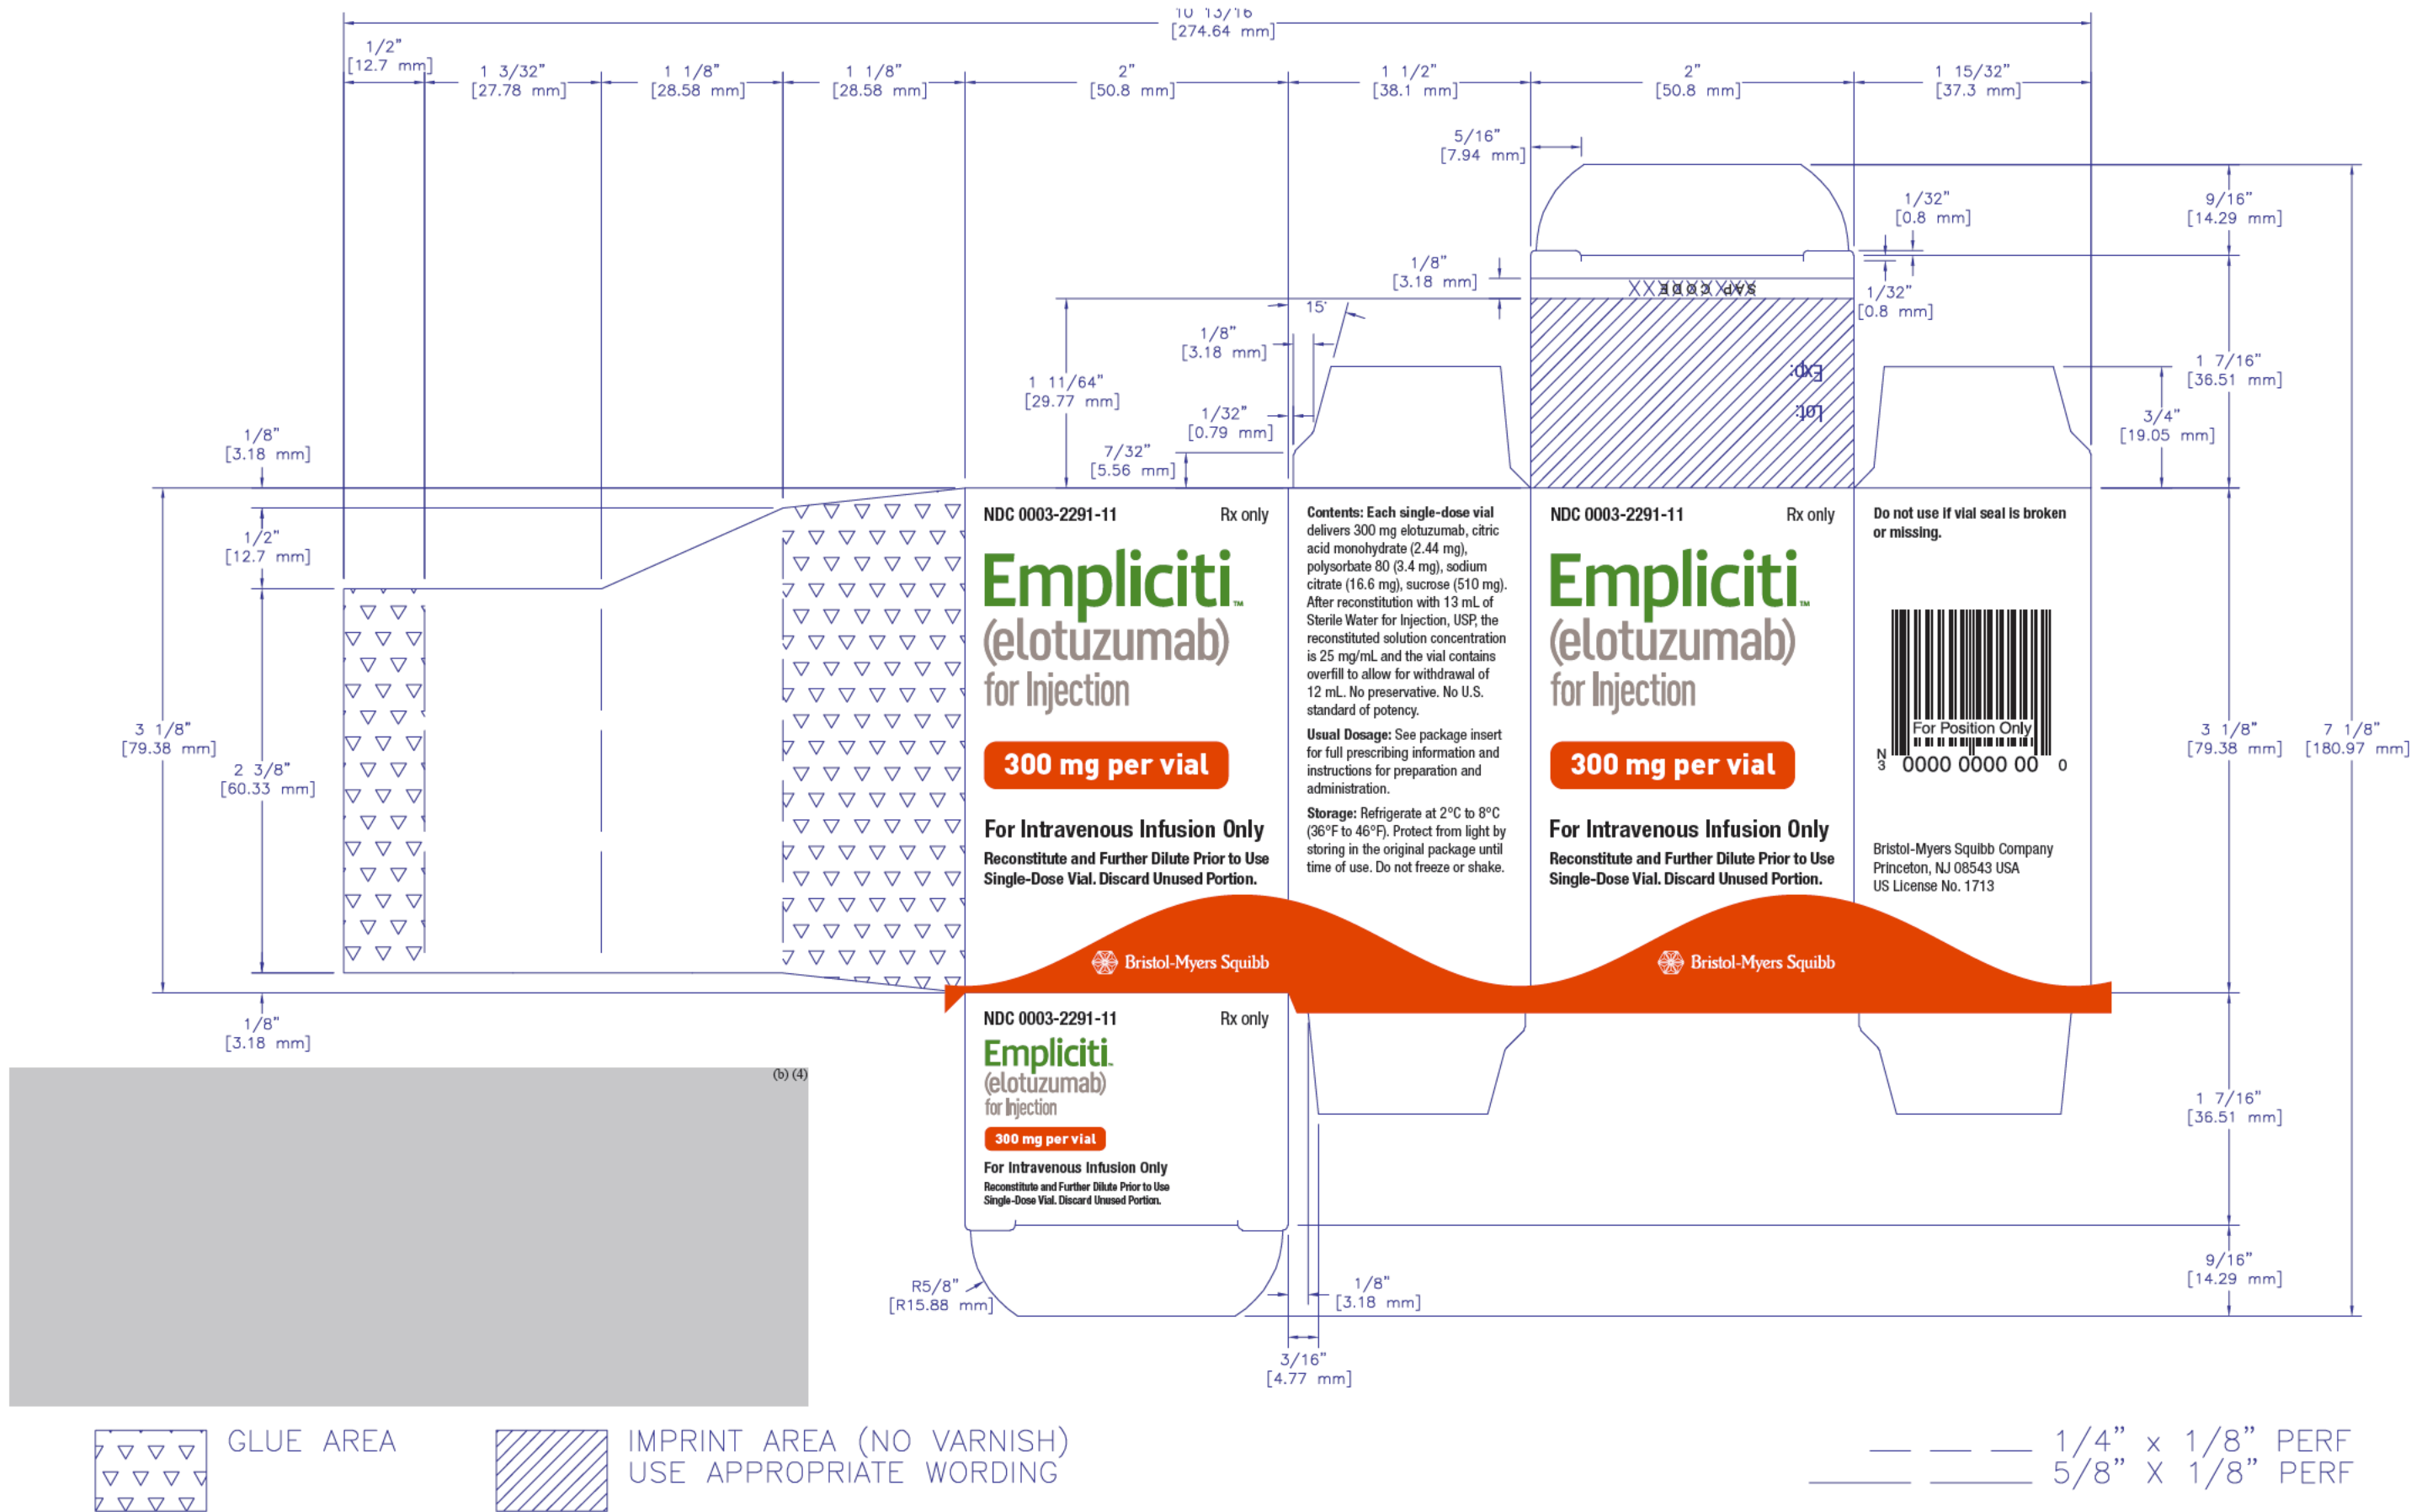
10 13/16"
[274.64 mm]

1/2"
[12.7 mm]

1 3/32"
[27.78 mm]

1 1/8"
[28.58 mm]

1 1/8"
[28.58 mm]

2"
[50.8 mm]

1 1/2"
[38.1 mm]

2"
[50.8 mm]

1 15/32"
[37.3 mm]

5/16"
[7.94 mm]

1/32"
[0.8 mm]

9/16"
[14.29 mm]

1/8"
[3.18 mm]

XXX CODE XXX

1/32"
[0.8 mm]

15°

1/8"
[3.18 mm]

1 11/64"
[29.77 mm]

Exp:

Lot:

1 7/16"
[36.51 mm]

1/32"
[0.79 mm]

3/4"
[19.05 mm]

7/32"
[5.56 mm]

1/8"
[3.18 mm]

1/2"
[12.7 mm]

3 1/8"
[79.38 mm]

2 3/8"
[60.33 mm]

NDC 0003-2291-11 Rx only

Empliciti™
(elotuzumab)
for Injection

300 mg per vial

For Intravenous Infusion Only

Reconstitute and Further Dilute Prior to Use
Single-Dose Vial. Discard Unused Portion.

Bristol-Myers Squibb

Contents: Each single-dose vial delivers 300 mg elotuzumab, citric acid monohydrate (2.44 mg), polysorbate 80 (3.4 mg), sodium citrate (16.6 mg), sucrose (510 mg). After reconstitution with 13 mL of Sterile Water for Injection, USP, the reconstituted solution concentration is 25 mg/mL and the vial contains overfill to allow for withdrawal of 12 mL. No preservative. No U.S. standard of potency.

Usual Dosage: See package insert for full prescribing information and instructions for preparation and administration.

Storage: Refrigerate at 2°C to 8°C (36°F to 46°F). Protect from light by storing in the original package until time of use. Do not freeze or shake.

NDC 0003-2291-11 Rx only

Empliciti™
(elotuzumab)
for Injection

300 mg per vial

For Intravenous Infusion Only

Reconstitute and Further Dilute Prior to Use
Single-Dose Vial. Discard Unused Portion.

Bristol-Myers Squibb

Do not use if vial seal is broken or missing.

For Position Only
N
3 0000 0000 00 0

Bristol-Myers Squibb Company
Princeton, NJ 08543 USA
US License No. 1713

3 1/8"
[79.38 mm]

7 1/8"
[180.97 mm]

1/8"
[3.18 mm]

(b) (4)

NDC 0003-2291-11 Rx only

Empliciti
(elotuzumab)
for Injection

300 mg per vial

For Intravenous Infusion Only

Reconstitute and Further Dilute Prior to Use
Single-Dose Vial. Discard Unused Portion.

1 7/16"
[36.51 mm]

R5/8"
[R15.88 mm]

1/8"
[3.18 mm]

9/16"
[14.29 mm]

3/16"
[4.77 mm]

GLUE AREA

IMPRINT AREA (NO VARNISH)
USE APPROPRIATE WORDING

1/4" x 1/8" PERF
5/8" X 1/8" PERF